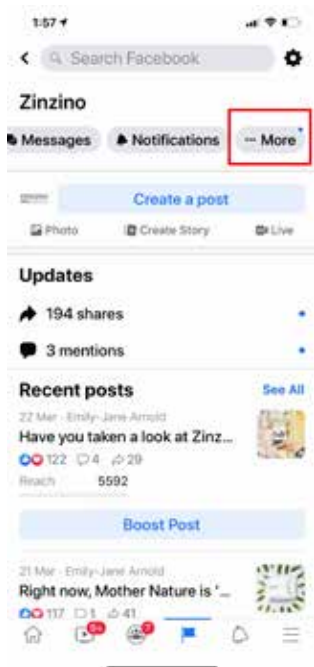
1:57

Search Facebook

Zinzino

Messages

Notifications

··· More

Create a post

Photo

Create Story

Live

Updates

194 shares

3 mentions

Recent posts

See All

22 Mar · Emily-Jane Arnold

Have you taken a look at Zinz...

122 4 29

Reach 5592

Boost Post

21 Mar · Emily-Jane Arnold

Right now, Mother Nature is '...

117 1 41